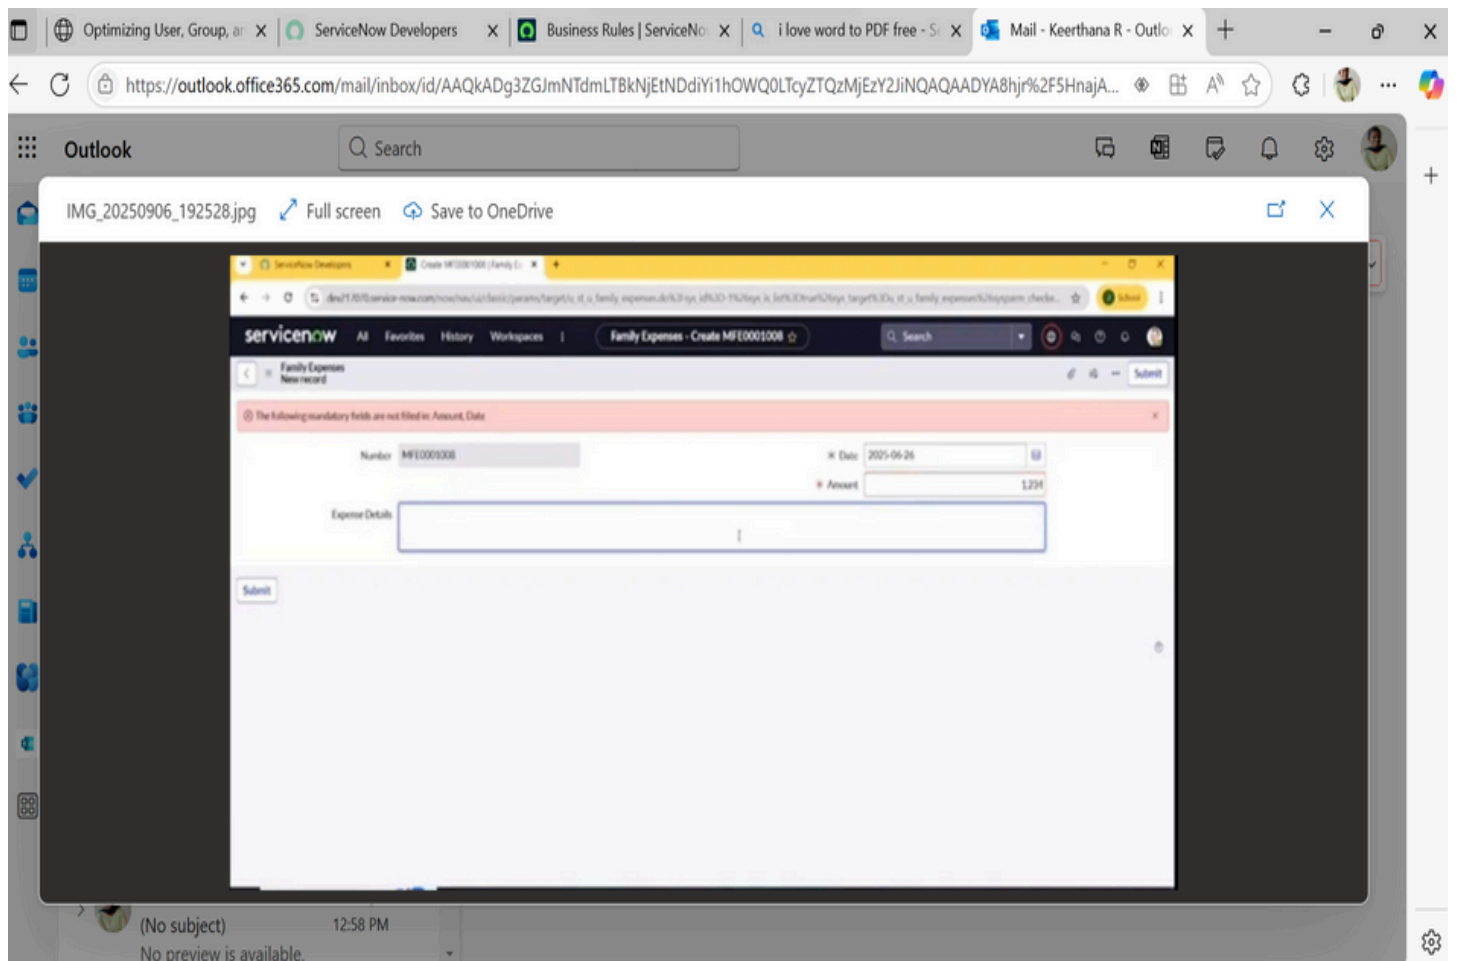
Optimizing User, Group, ar ×
ServiceNow Developers ×
Business Rules | ServiceNo ×
i love word to PDF free - S ×
Mail - Keerthana R - Outlo ×

https://outlook.office365.com/mail/inbox/id/AAQkADg3ZGJmNTdmLTBkNjEtNDdiYi1hOWQ0LTcyZTQzMjEzY2JiNQAQAADYA8hjr%2F5HnajA...

Outlook
Search

IMG_20250906_192528.jpg
Full screen
Save to OneDrive

ServiceNow Developers ×
Create MFE0001008 | Family Ex ×

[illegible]

servicenow All Favorites History Workspaces
Family Expenses - Create MFE0001008
Search

Family Expenses
New record
Submit

The following mandatory fields are not filled in: Amount, Date

Number MFE0001008
Date 2025-06-26
Amount 1234
Expense Details

Submit

(No subject) 12:58 PM
No preview is available.